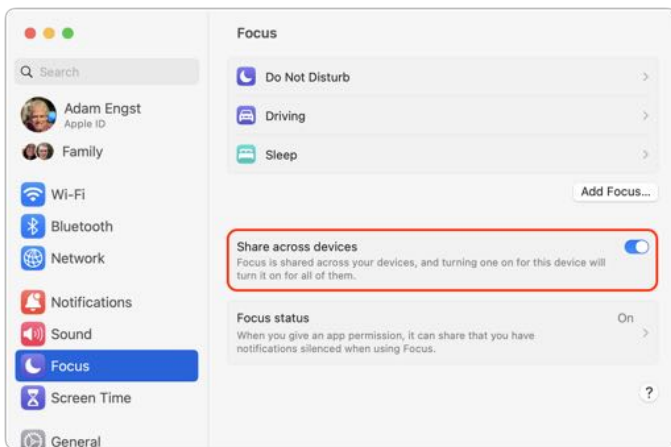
Search

Adam Engst
Apple ID

Family

Wi-Fi

Bluetooth

Network

Notifications

Sound

Focus

Screen Time

General

Focus

Do Not Disturb

Driving

Sleep

Add Focus...

Share across devices

Focus is shared across your devices, and turning one on for this device will turn it on for all of them.

Focus status

On

When you give an app permission, it can share that you have notifications silenced when using Focus.

?